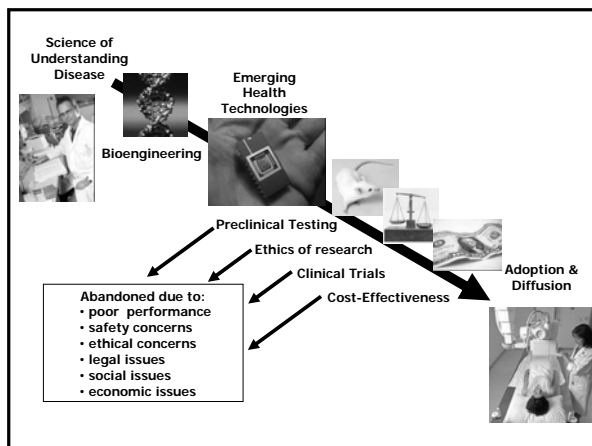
Science of Understanding Disease

Bioengineering

Emerging Health Technologies

Preclinical Testing

Ethics of research

Clinical Trials

Cost-Effectiveness

Adoption & Diffusion

Abandoned due to:
• poor performance
• safety concerns
• ethical concerns
• legal issues
• social issues
• economic issues